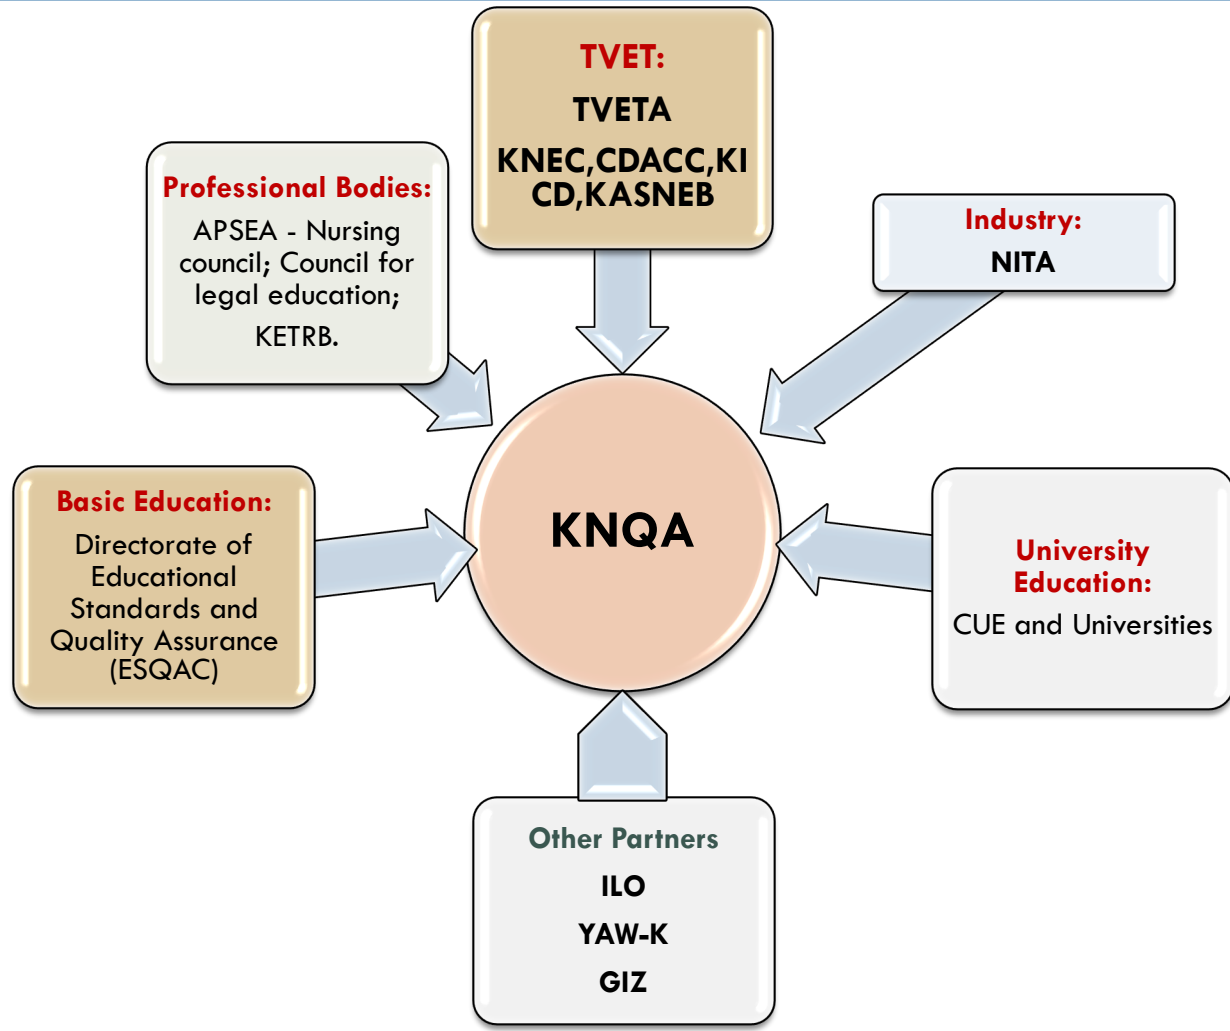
TVET:

TVETA

KNEC,CDACC,KICD,KASNEB

Professional Bodies:

APSEA - Nursing council; Council for legal education;

KETRB.

Industry:

NITA

Basic Education:

Directorate of Educational Standards and Quality Assurance (ESQAC)

KNQA

University Education:

CUE and Universities

Other Partners

ILO

YAW-K

GIZ